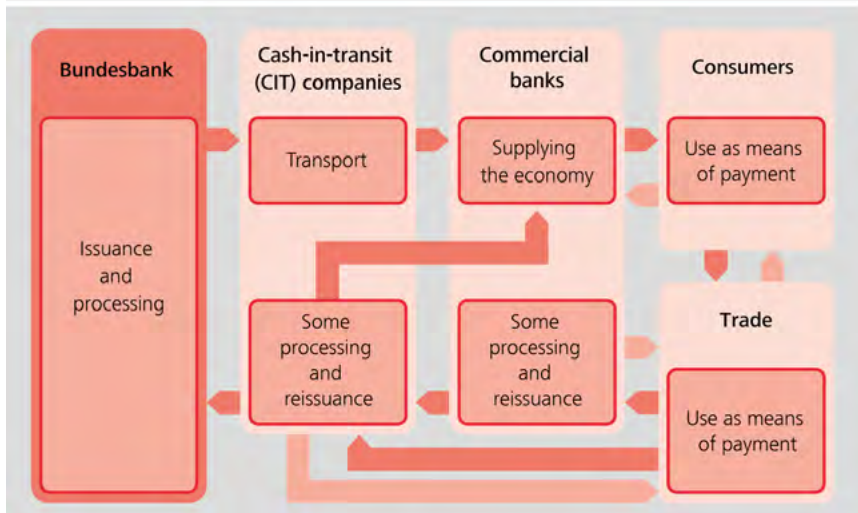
Bundesbank

Issuance and processing

Cash-in-transit (CIT) companies

Transport

Some processing and reissuance

Commercial banks

Supplying the economy

Some processing and reissuance

Consumers

Use as means of payment

Trade

Use as means of payment